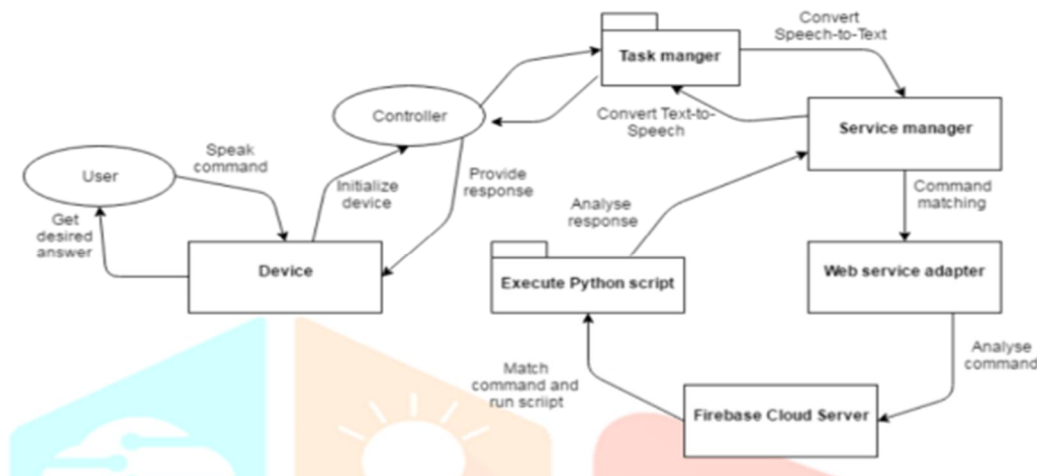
Task manger

Convert Speech-to-Text

Controller

Convert Text-to-Speech

Service manager

User

Speak command

Initialize device

Provide response

Analyse response

Command matching

Get desired answer

Device

Execute Python script

Web service adapter

Match command and run scriipt

Analyse command

Firebase Cloud Server